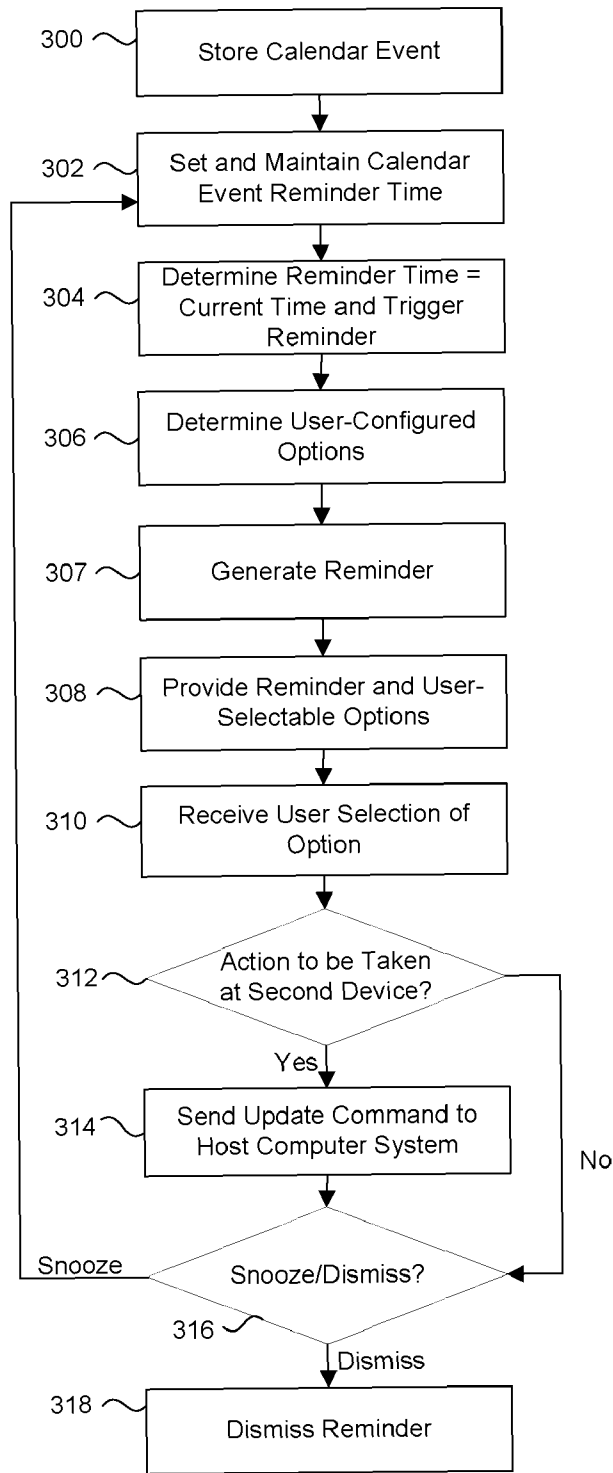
300 Store Calendar Event

302 Set and Maintain Calendar Event Reminder Time

304 Determine Reminder Time = Current Time and Trigger Reminder

306 Determine User-Configured Options

307 Generate Reminder

308 Provide Reminder and User-Selectable Options

310 Receive User Selection of Option

312 Action to be Taken at Second Device?

Yes

314 Send Update Command to Host Computer System

No

Snooze

Snooze/Dismiss?

316

Dismiss

318 Dismiss Reminder